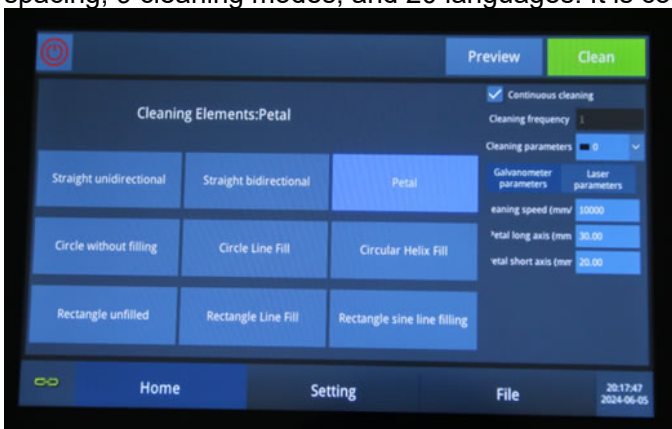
spacing, 6 cleaning modes, and 20 languages. It is co

Preview
Clean

Cleaning Elements:Petal

Continuous cleaning
Cleaning frequency 1
Cleaning parameters 0

Straight unidirectional
Straight bidirectional
Petal

Galvanometer parameters
Laser parameters

eaning speed (mm/ 10000
'etal long axis (mm 30.00
etal short axis (mm 20.00

Circle without filling
Circle Line Fill
Circular Helix Fill

Rectangle unfilled
Rectangle Line Fill
Rectangle sine line filling

Home
Setting
File
20:17:47
2024-06-05